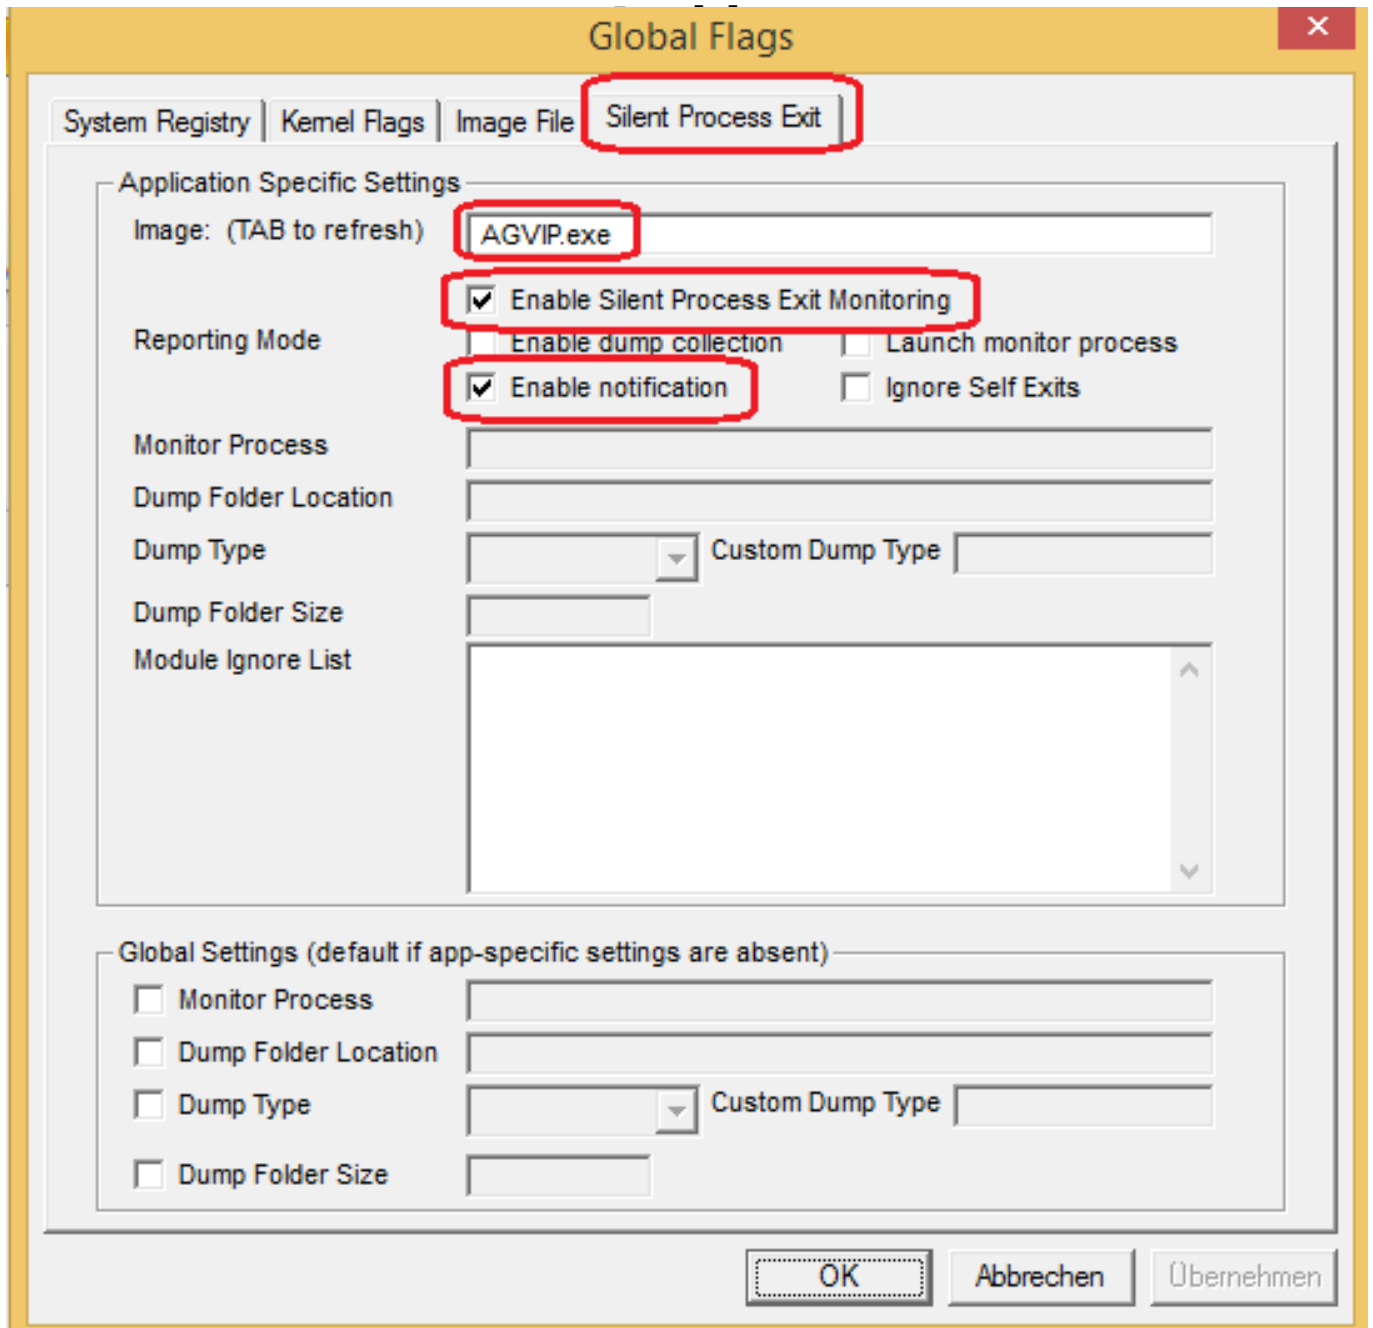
Global Flags

System Registry | Kernel Flags | Image File | Silent Process Exit

Application Specific Settings

Image: (TAB to refresh) AGVIP.exe

Enable Silent Process Exit Monitoring

Reporting Mode

Enable dump collection

Launch monitor process

Enable notification

Ignore Self Exits

Monitor Process

Dump Folder Location

Dump Type

Custom Dump Type

Dump Folder Size

Module Ignore List

Global Settings (default if app-specific settings are absent)

Monitor Process

Dump Folder Location

Dump Type

Custom Dump Type

Dump Folder Size

OK

Abbrechen

Übernehmen